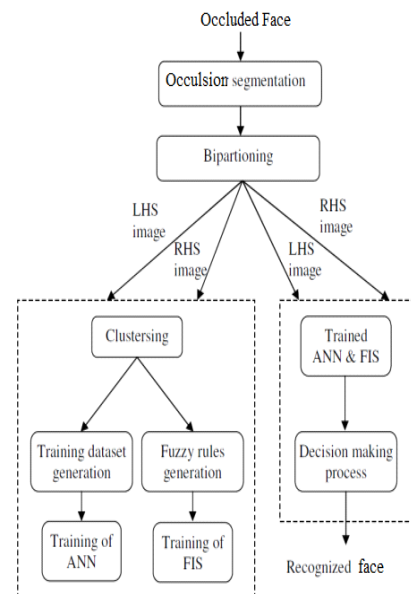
Occluded Face

Occlusion segmentation

Bipartioning

LHS image

RHS image

LHS image

RHS image

Clustersing

Training dataset generation

Fuzzy rules generation

Training of ANN

Training of FIS

Trained ANN & FIS

Decision making process

Recognized face